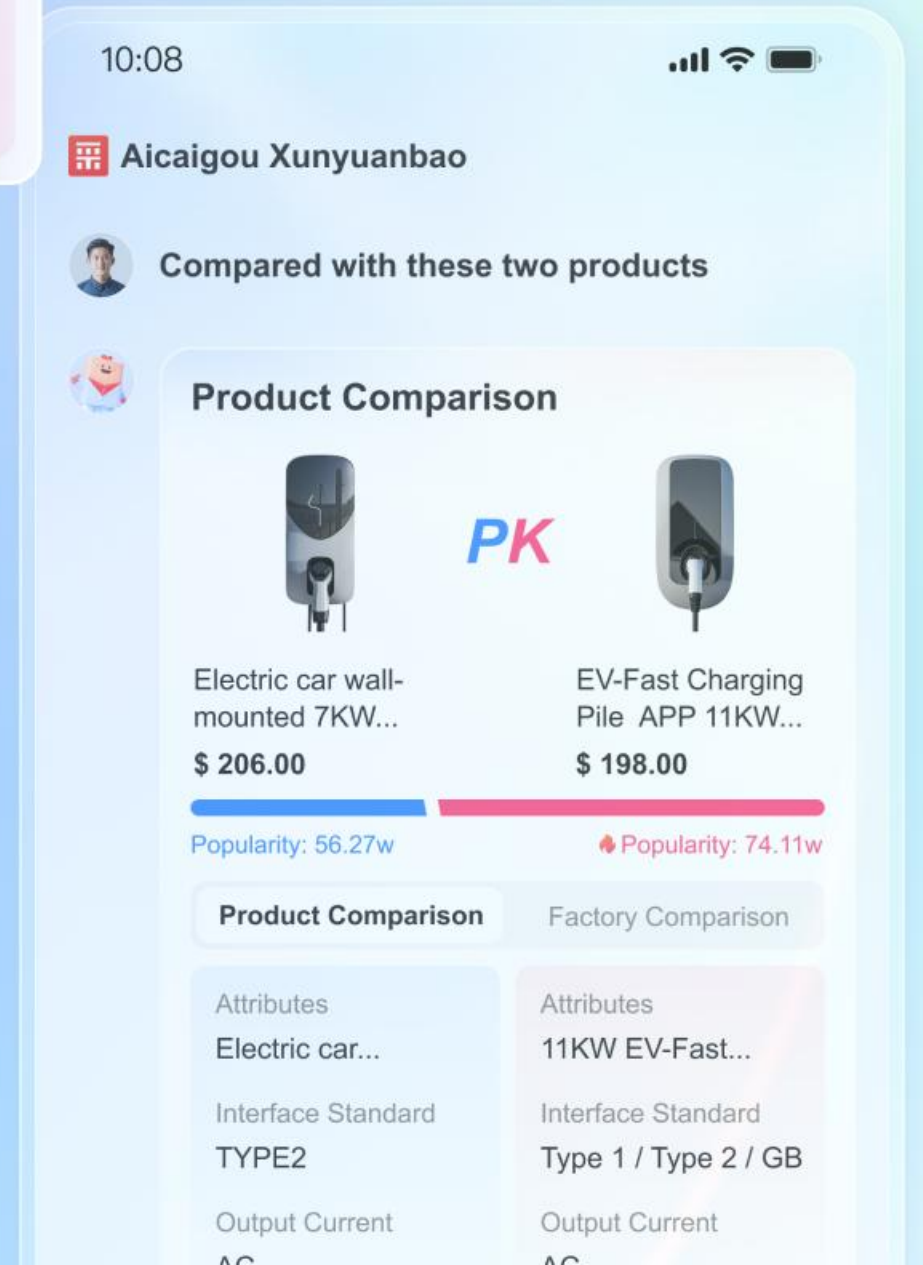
10:08

Aicaigou Xunyuanbao

Compared with these two products

Product Comparison

PK

Electric car wall-mounted 7KW...
$ 206.00

EV-Fast Charging Pile APP 11KW...
$ 198.00

Popularity: 56.27w

Popularity: 74.11w

Product Comparison

Factory Comparison

Attributes
Electric car...

Interface Standard
TYPE2

Output Current
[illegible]

Attributes
11KW EV-Fast...

Interface Standard
Type 1 / Type 2 / GB

Output Current
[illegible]